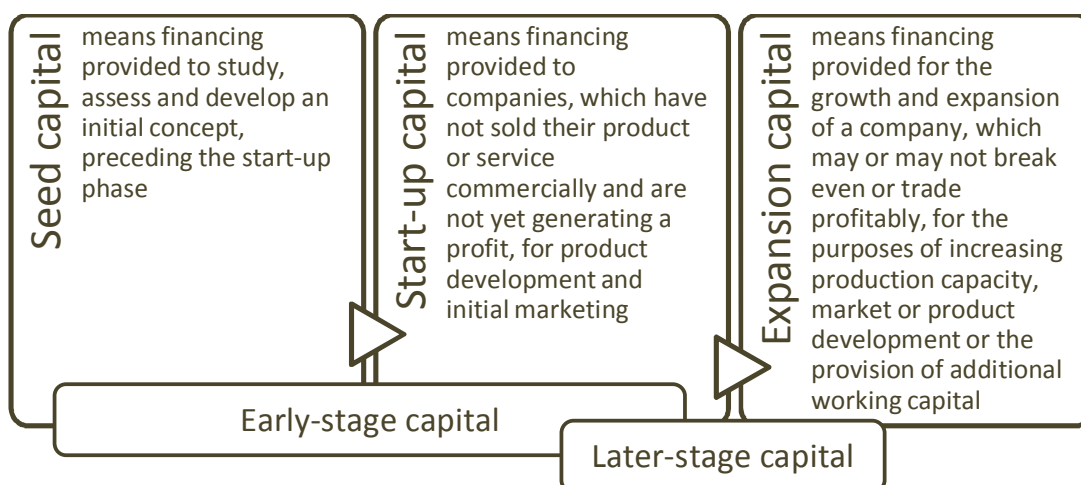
Seed capital

means financing provided to study, assess and develop an initial concept, preceding the start-up phase

Start-up capital

means financing provided to companies, which have not sold their product or service commercially and are not yet generating a profit, for product development and initial marketing

Expansion capital

means financing provided for the growth and expansion of a company, which may or may not break even or trade profitably, for the purposes of increasing production capacity, market or product development or the provision of additional working capital

Early-stage capital

Later-stage capital